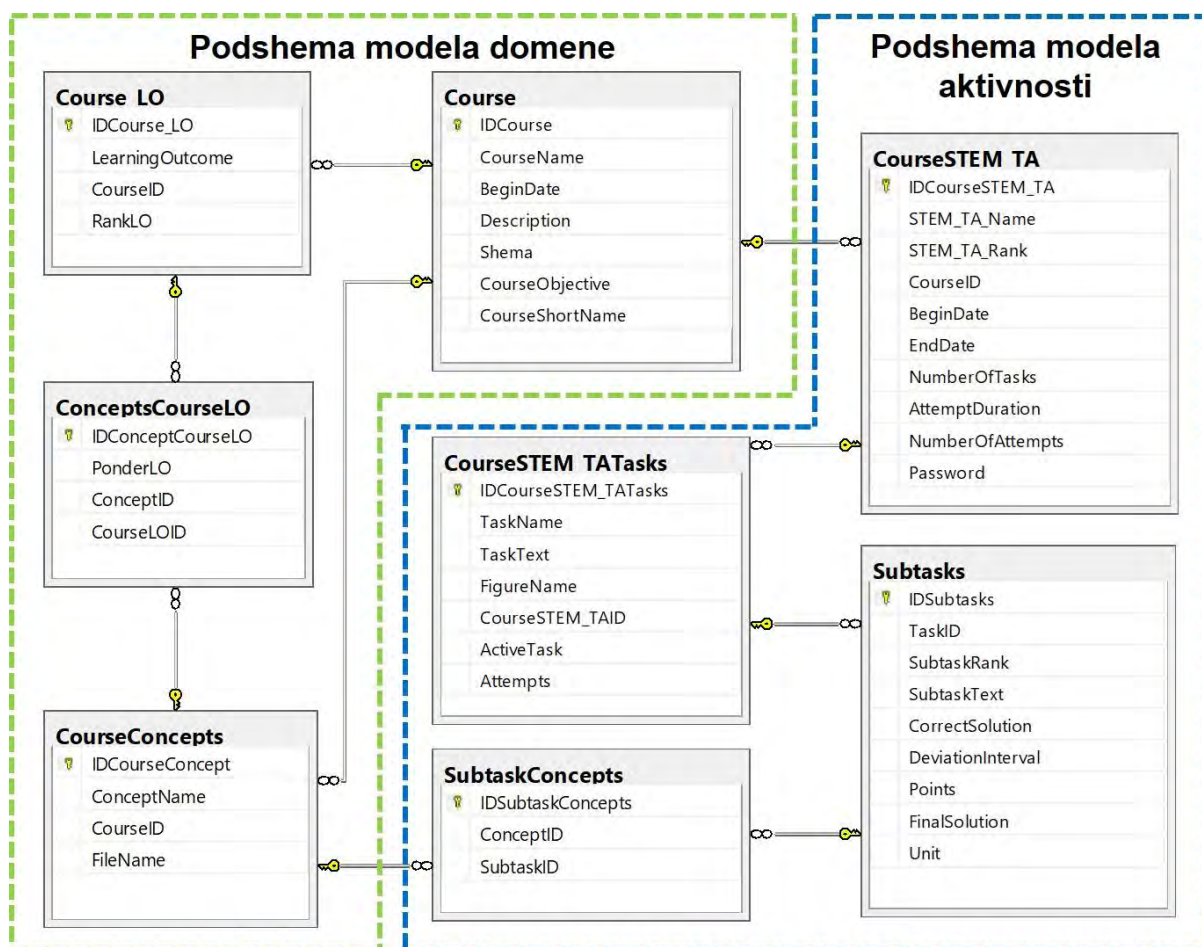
Podshema modela domene

Podshema modela aktivnosti

Course_LO
IDCourse_LO
LearningOutcome
CourseID
RankLO

Course
IDCourse
CourseName
BeginDate
Description
Shema
CourseObjective
CourseShortName

CourseSTEM_TA
IDCourseSTEM_TA
STEM_TA_Name
STEM_TA_Rank
CourseID
BeginDate
EndDate
NumberOfTasks
AttemptDuration
NumberOfAttempts
Password

ConceptsCourseLO
IDConceptCourseLO
PonderLO
ConceptID
CourseLOID

CourseSTEM_TATasks
IDCourseSTEM_TATasks
TaskName
TaskText
FigureName
CourseSTEM_TAID
ActiveTask
Attempts

Subtasks
IDSubtasks
TaskID
SubtaskRank
SubtaskText
CorrectSolution
DeviationInterval
Points
FinalSolution
Unit

CourseConcepts
IDCourseConcept
ConceptName
CourseID
FileName

SubtaskConcepts
IDSubtaskConcepts
ConceptID
SubtaskID